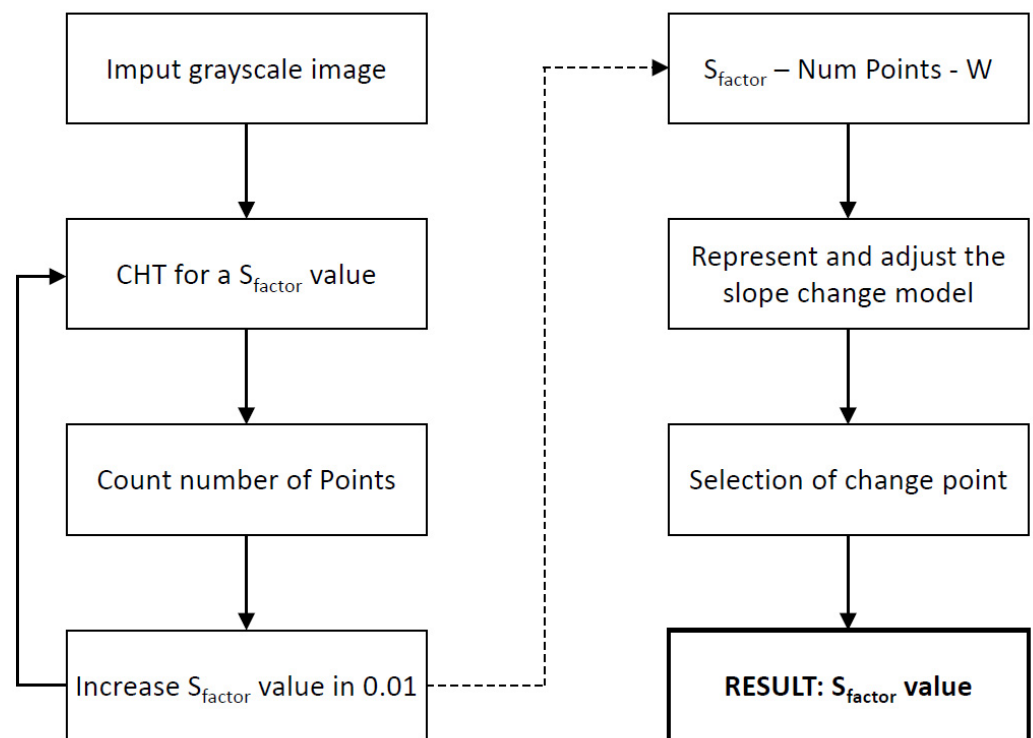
Imput grayscale image

CHT for a $S_{factor}$ value

Count number of Points

Increase $S_{factor}$ value in 0.01

$S_{factor}$ – Num Points - W

Represent and adjust the slope change model

Selection of change point

**RESULT: $S_{factor}$ value**